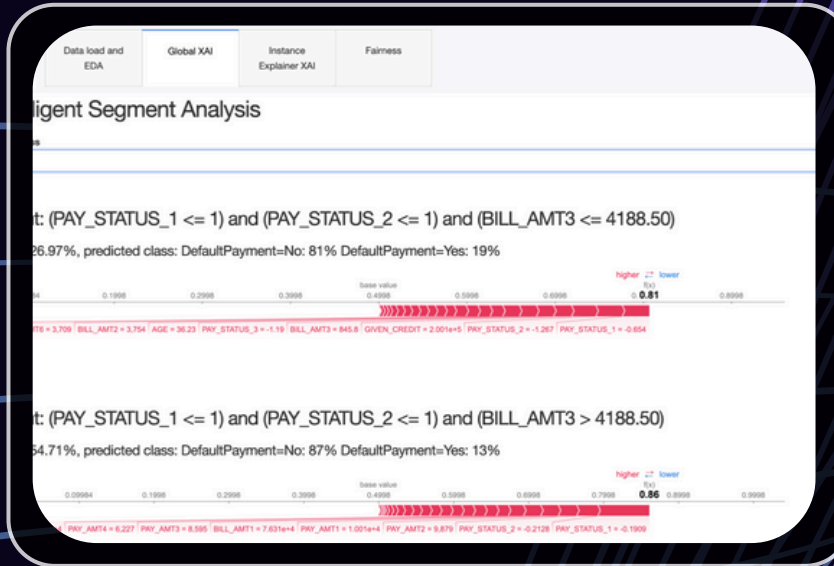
Data load and EDA

Global XAI

Instance Explainer XAI

Fairness

lligent Segment Analysis

s

t: (PAY_STATUS_1 <= 1) and (PAY_STATUS_2 <= 1) and (BILL_AMT3 <= 4188.50)

26.97%, predicted class: DefaultPayment=No: 81% DefaultPayment=Yes: 19%

higher ⇄ lower

f(x)

0.81

base value

984 0.1998 0.2998 0.3998 0.4998 0.5998 0.6998 0.8998

T6 = 3,709 BILL_AMT2 = 3,754 AGE = 36.23 PAY_STATUS_3 = -1.19 BILL_AMT3 = 845.8 GIVEN_CREDIT = 2.001e+5 PAY_STATUS_2 = -1.267 PAY_STATUS_1 = -0.654

t: (PAY_STATUS_1 <= 1) and (PAY_STATUS_2 <= 1) and (BILL_AMT3 > 4188.50)

54.71%, predicted class: DefaultPayment=No: 87% DefaultPayment=Yes: 13%

higher ⇄ lower

f(x)

base value

0.09984 0.1998 0.2998 0.3998 0.4998 0.5998 0.6998 0.7998 0.86 0.8998 0.9998

PAY_AMT4 = 6,227 PAY_AMT3 = 8,595 BILL_AMT1 = 7.631e+4 PAY_AMT1 = 1.001e+4 PAY_AMT2 = 9,879 PAY_STATUS_2 = -0.2128 PAY_STATUS_1 = -0.1909